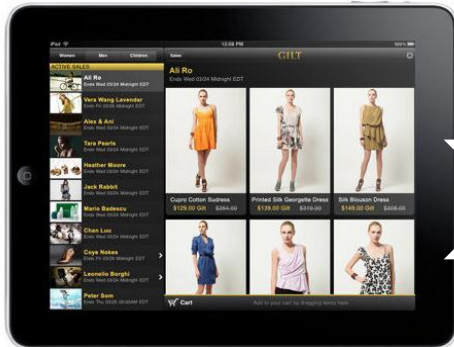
iPad
12:58 PM
100%
Women
Men
Children
Sales
GILT
ACTIVE SALES
Ali Ro
Ends Wed 03/24 Midnight EDT
Vera Wang Lavendar
Ends Fri 03/26 Midnight EDT
Alex & Ani
Ends Wed 03/24 Midnight EDT
Tara Pearls
Ends Wed 03/24 Midnight EDT
Heather Moore
Ends Wed 03/24 Midnight EDT
Jack Rabbit
Ends Wed 03/24 Midnight EDT
Maria Badescu
Ends Wed 03/24 Midnight EDT
Chan Luu
Ends Wed 03/24 Midnight EDT
Coye Nokes
Ends Wed 03/24 Midnight EDT
Leonello Borghi
Ends Wed 03/24 Midnight EDT
Peter Som
Ends Thu 03/25 Midnight EDT
Ali Ro
Ends Wed 03/24 Midnight EDT
Cupro Cotton Sundress
$129.00 Gilt
$264.00
Printed Silk Georgette Dress
$139.00 Gilt
$319.00
Silk Blouson Dress
$149.00 Gilt
$308.00
Cart
Add to your cart by dragging items here